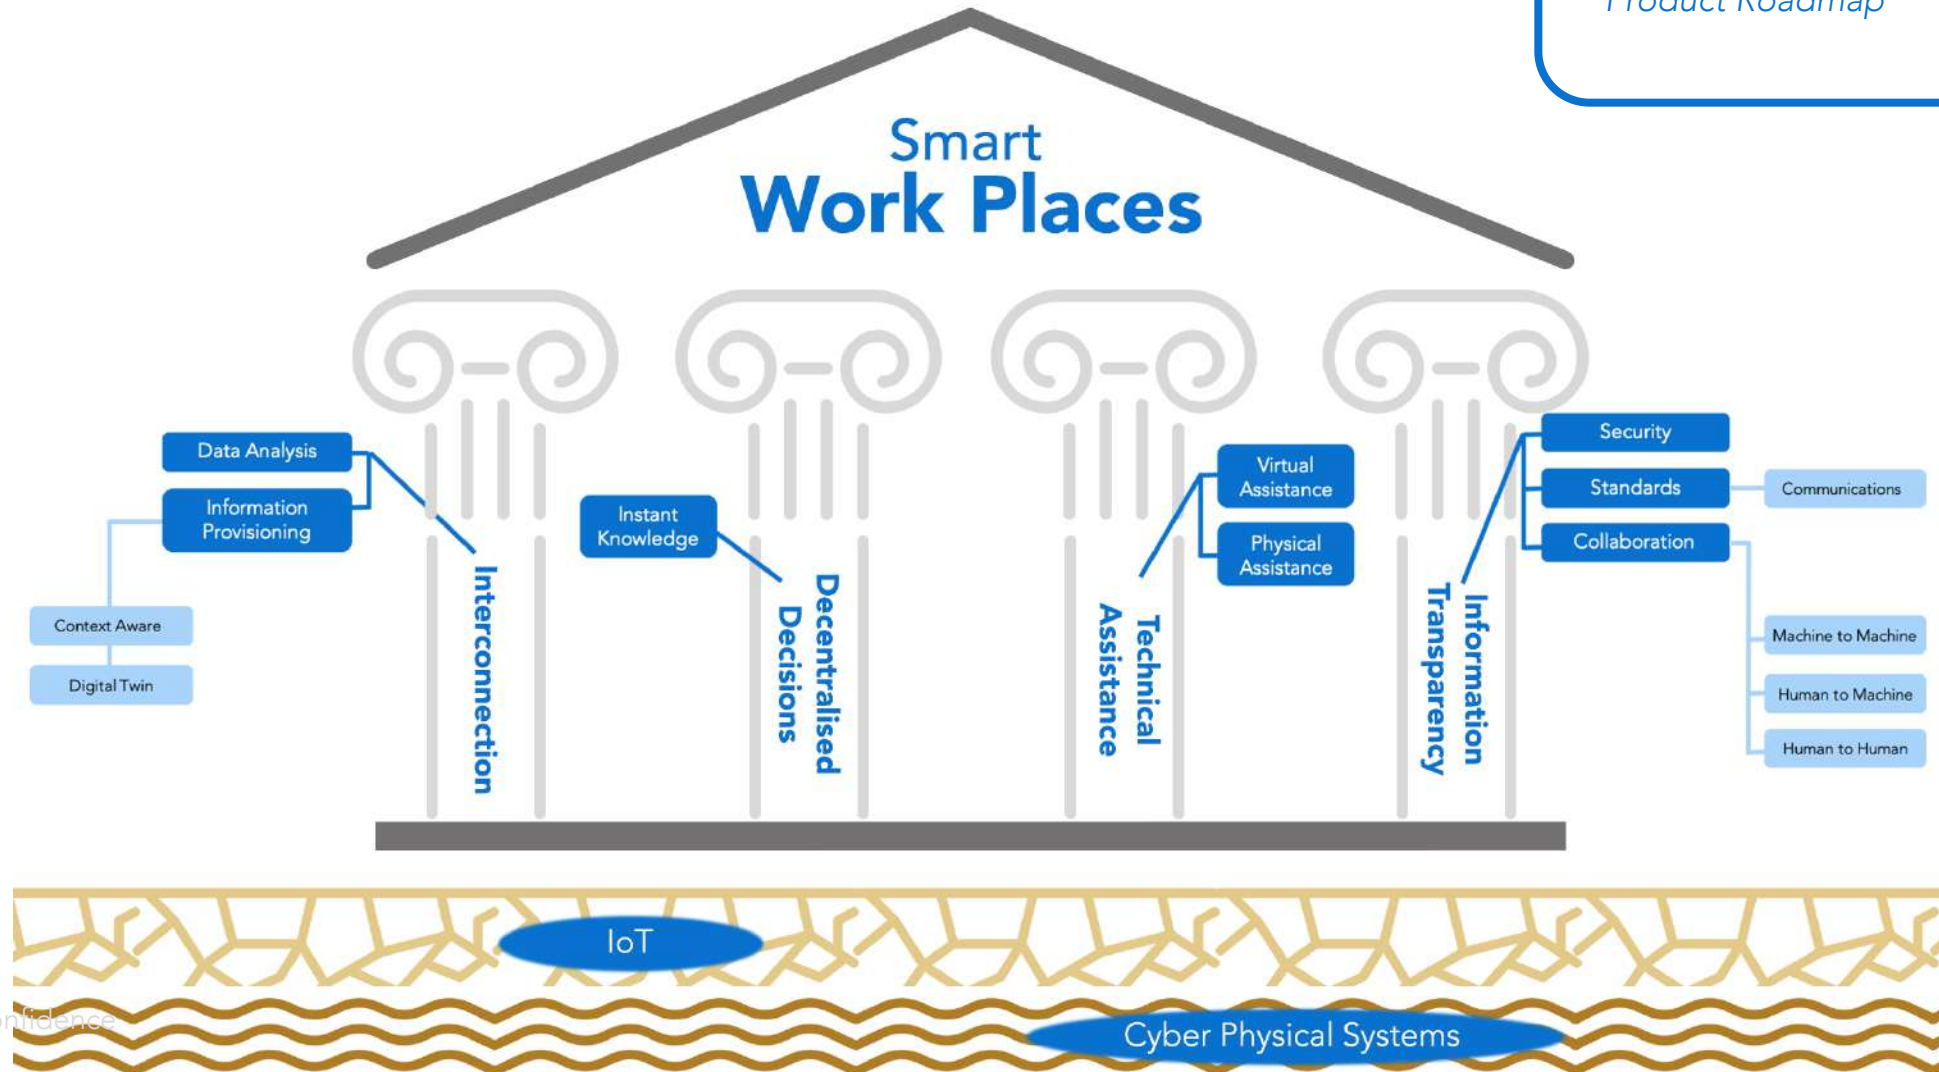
Product Roadmap

Smart
Work Places

Data Analysis

Information Provisioning

Context Aware

Digital Twin

Interconnection

Instant Knowledge

Decentralised Decisions

Virtual Assistance

Physical Assistance

Technical Assistance

Security

Standards

Communications

Collaboration

Machine to Machine

Human to Machine

Human to Human

Information Transparency

IoT

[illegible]nfidence

Cyber Physical Systems